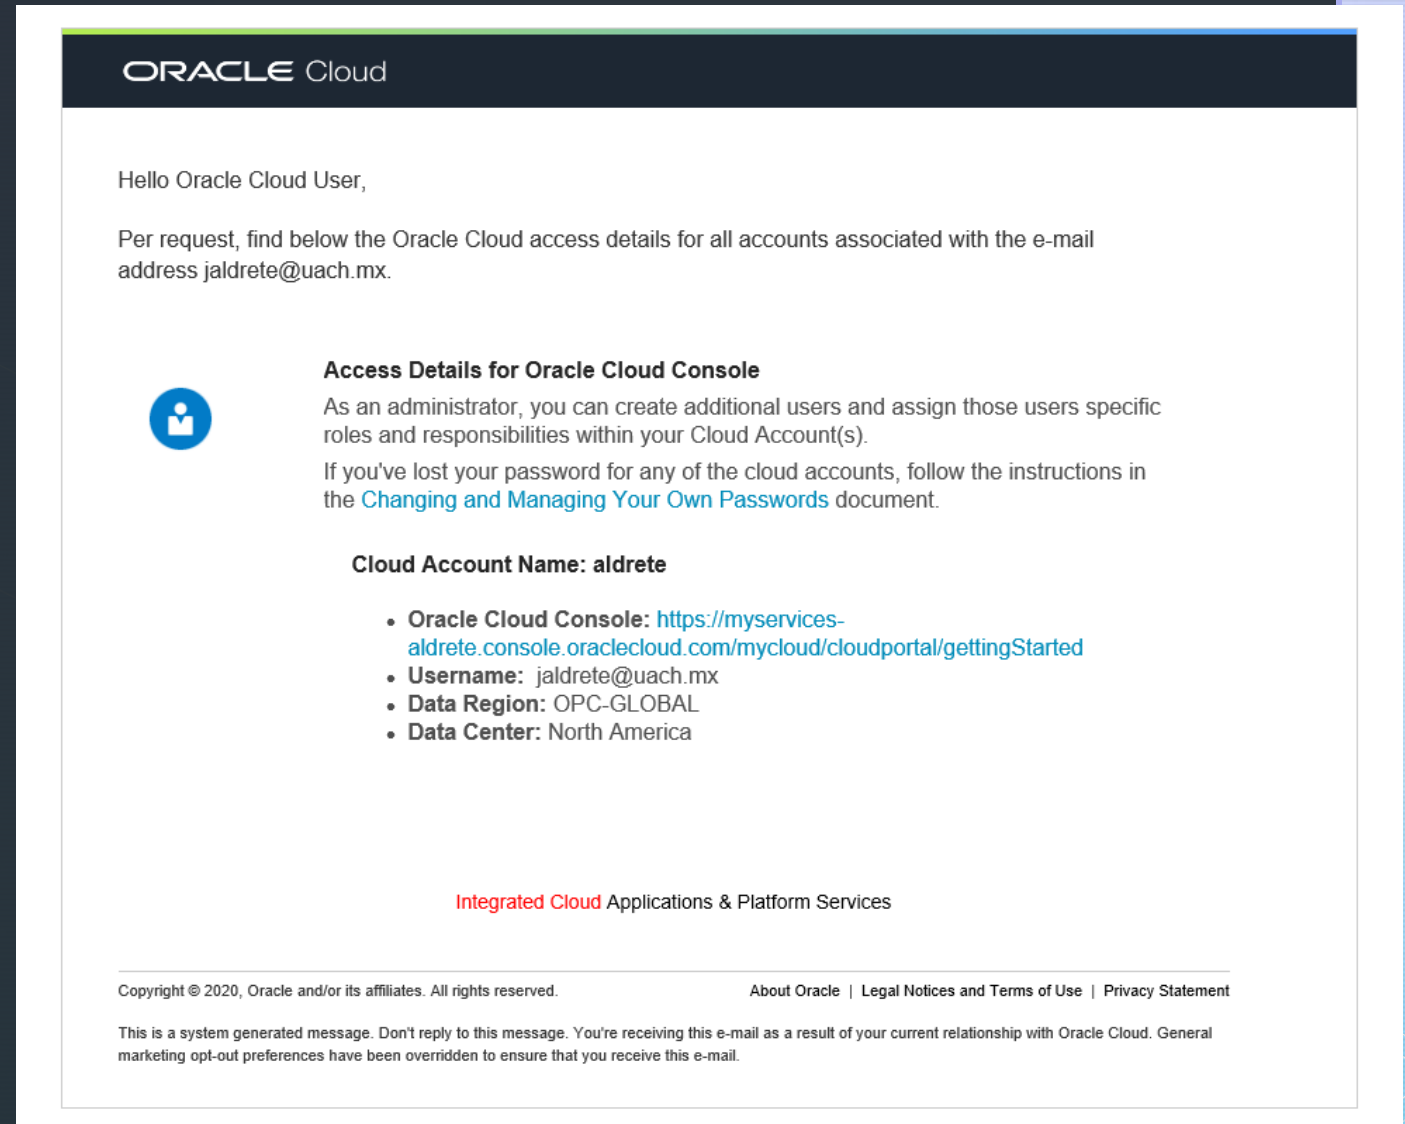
ORACLE Cloud

Hello Oracle Cloud User,

Per request, find below the Oracle Cloud access details for all accounts associated with the e-mail address jaldrete@uach.mx.

Access Details for Oracle Cloud Console

As an administrator, you can create additional users and assign those users specific roles and responsibilities within your Cloud Account(s).

If you've lost your password for any of the cloud accounts, follow the instructions in the Changing and Managing Your Own Passwords document.

Cloud Account Name: aldrete

- Oracle Cloud Console: https://myservices-aldrete.console.oraclecloud.com/mycloud/cloudportal/gettingStarted
- Username: jaldrete@uach.mx
- Data Region: OPC-GLOBAL
- Data Center: North America

Integrated Cloud Applications & Platform Services

Copyright © 2020, Oracle and/or its affiliates. All rights reserved.

About Oracle | Legal Notices and Terms of Use | Privacy Statement

This is a system generated message. Don't reply to this message. You're receiving this e-mail as a result of your current relationship with Oracle Cloud. General marketing opt-out preferences have been overridden to ensure that you receive this e-mail.